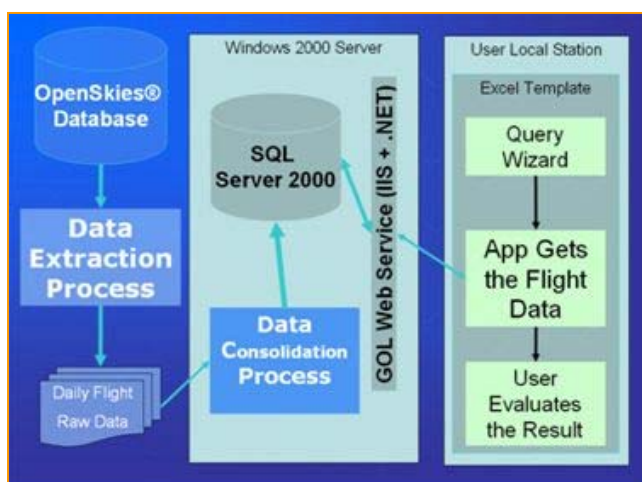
OpenSkies® Database

Data Extraction Process

Daily Flight Raw Data

Windows 2000 Server

SQL Server 2000

Data Consolidation Process

GOL Web Service (IIS + .NET)

User Local Station

Excel Template

Query Wizard

App Gets the Flight Data

User Evaluates the Result